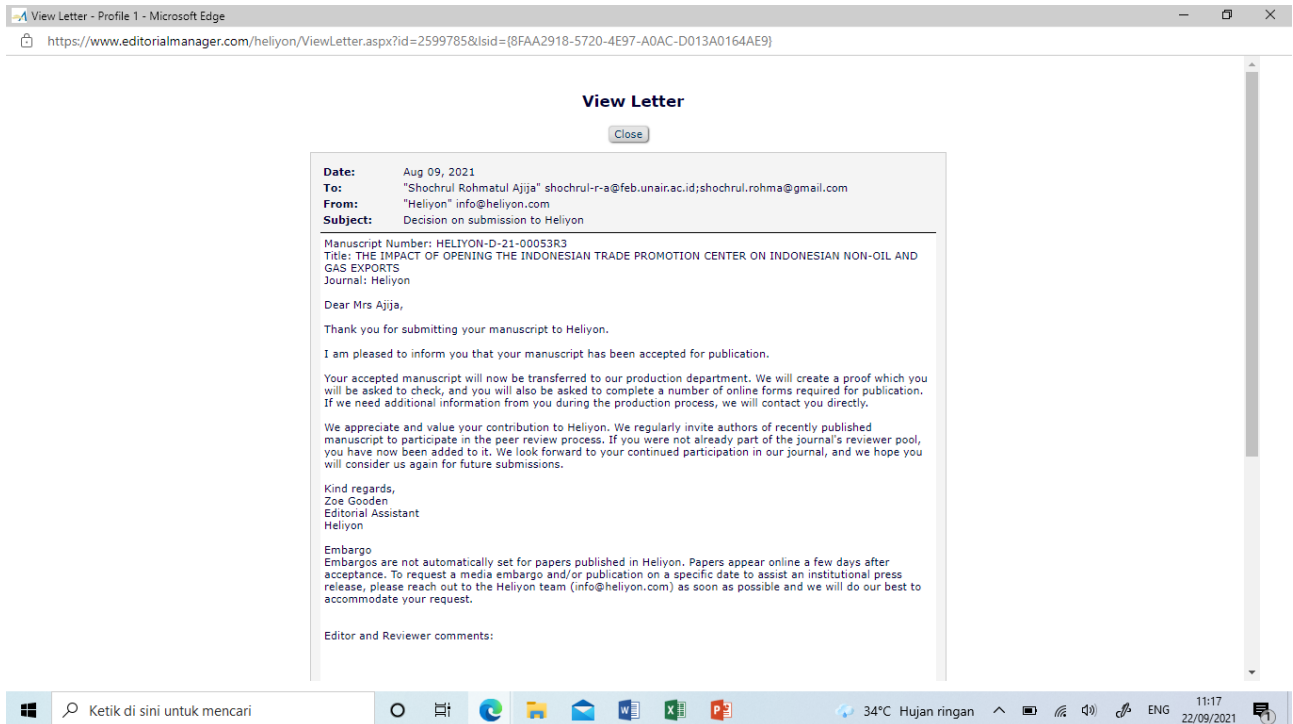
View Letter - Profile 1 - Microsoft Edge

https://www.editorialmanager.com/heliyon/ViewLetter.aspx?id=2599785&lsid={8FAA2918-5720-4E97-A0AC-D013A0164AE9}

View Letter

Close

| | |
|---|---|
| Date: | Aug 09, 2021 |
| To: | "Shochrul Rohmatul Ajija" shochrul-r-a@feb.unair.ac.id;shochrul.rohma@gmail.com |
| From: | "Heliyon" info@heliyon.com |
| Subject: | Decision on submission to Heliyon |

Manuscript Number: HELIYON-D-21-00053R3
Title: THE IMPACT OF OPENING THE INDONESIAN TRADE PROMOTION CENTER ON INDONESIAN NON-OIL AND GAS EXPORTS
Journal: Heliyon

Dear Mrs Ajija,

Thank you for submitting your manuscript to Heliyon.

I am pleased to inform you that your manuscript has been accepted for publication.

Your accepted manuscript will now be transferred to our production department. We will create a proof which you will be asked to check, and you will also be asked to complete a number of online forms required for publication. If we need additional information from you during the production process, we will contact you directly.

We appreciate and value your contribution to Heliyon. We regularly invite authors of recently published manuscript to participate in the peer review process. If you were not already part of the journal's reviewer pool, you have now been added to it. We look forward to your continued participation in our journal, and we hope you will consider us again for future submissions.

Kind regards,
Zoe Gooden
Editorial Assistant
Heliyon

Embargo
Embargos are not automatically set for papers published in Heliyon. Papers appear online a few days after acceptance. To request a media embargo and/or publication on a specific date to assist an institutional press release, please reach out to the Heliyon team (info@heliyon.com) as soon as possible and we will do our best to accommodate your request.

Editor and Reviewer comments:

Ketik di sini untuk mencari

34°C Hujan ringan ENG 11:17 22/09/2021